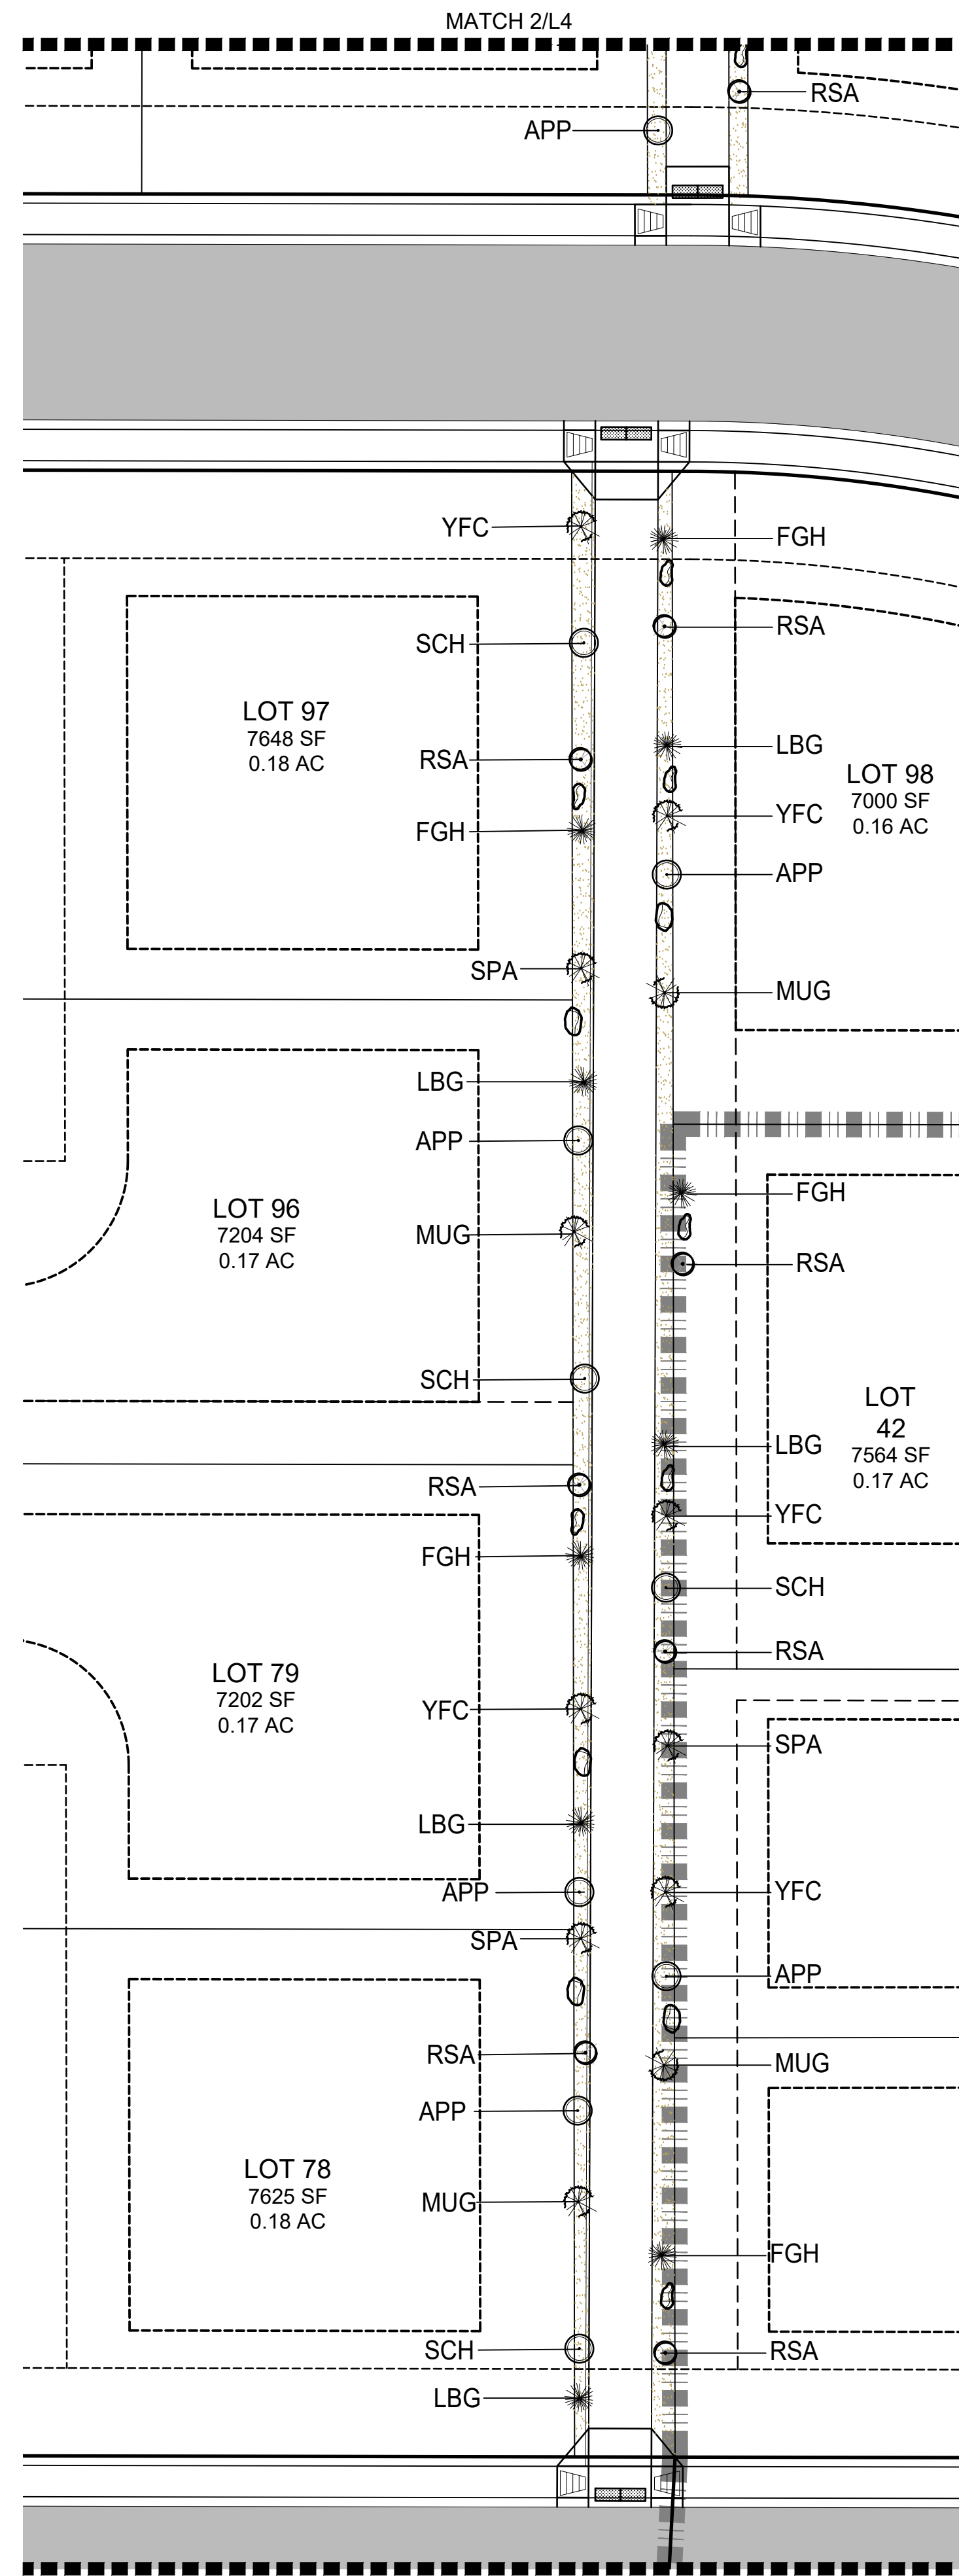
MATCH 2/L4

RSA
APP

YFC
FGH
RSA
SCH
LOT 97
7648 SF
0.18 AC
RSA
LBG
LOT 98
7000 SF
0.16 AC
FGH
YFC
APP
SPA
MUG
LBG
APP
FGH
LOT 96
7204 SF
0.17 AC
MUG
RSA
SCH
LOT
42
7564 SF
0.17 AC
LBG
RSA
YFC
FGH
SCH
RSA
LOT 79
7202 SF
0.17 AC
YFC
SPA
LBG
APP
YFC
SPA
APP
RSA
MUG
APP
LOT 78
7625 SF
0.18 AC
MUG
FGH
SCH
RSA
LBG